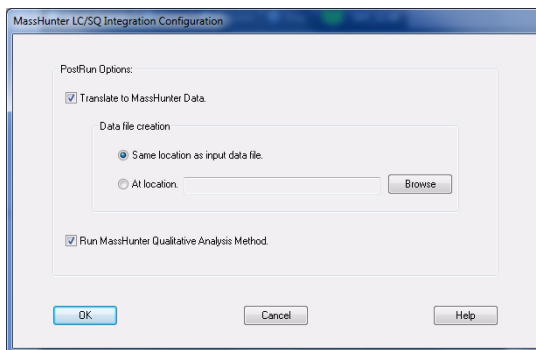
MassHunter LC/SQ Integration Configuration

PostRun Options:

Translate to MassHunter Data.

Data file creation

Same location as input data file.

At location.

Browse

Run MassHunter Qualitative Analysis Method.

OK

Cancel

Help